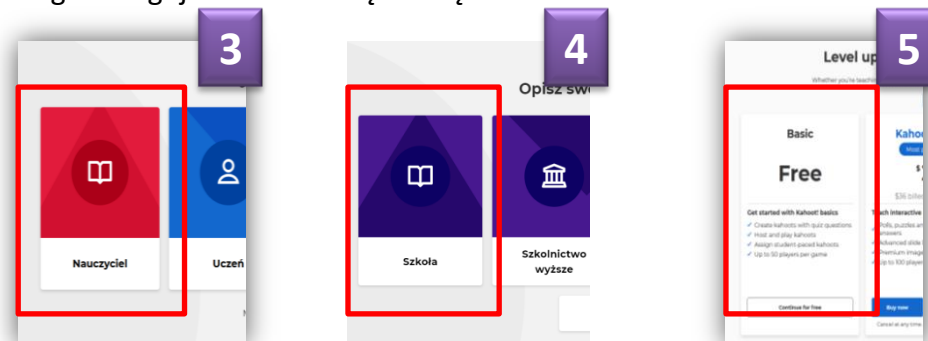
3

Nauczyciel

Uczeń

4

Opisz sw

Szkoła

Szkolnictwo wyższe

Level up

5

Whether you're teachi

Basic

Free

Get started with Kahoot! basics

✓ Create kahoots with quiz questions
✓ Host and play kahoots
✓ Assign student-paced kahoots
✓ Up to 50 players per game

Continue for free

Kaho

$36 billed

Teach interactive

Buy now

Cancel at any time